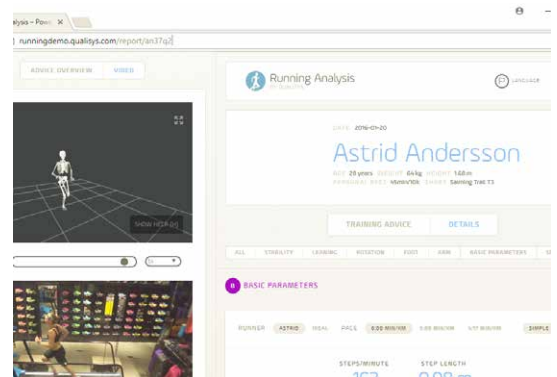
alysis – Powe ×

runningdemo.qualisys.com/report/an37q

ADVICE OVERVIEW VIDEO

SHOW HELP (H)

Running Analysis

LANGUAGE

DATE 2016-01-20

Astrid Andersson

AGE 20 years WEIGHT 64kg HEIGHT 168cm
PERSONAL BEST 55min/10k SHOES Salming Trail T3

TRAINING ADVICE DETAILS

ALL STABILITY LANDING ROTATION FOOT ARM BASIC PARAMETERS SHO

B BASIC PARAMETERS

RUNNER ASTRID IDEAL PACE 5:00 MIN/KM 5:30 MIN/KM 5:17 MIN/KM SIMPLE

STEPS/MINUTE STEP LENGTH
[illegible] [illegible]